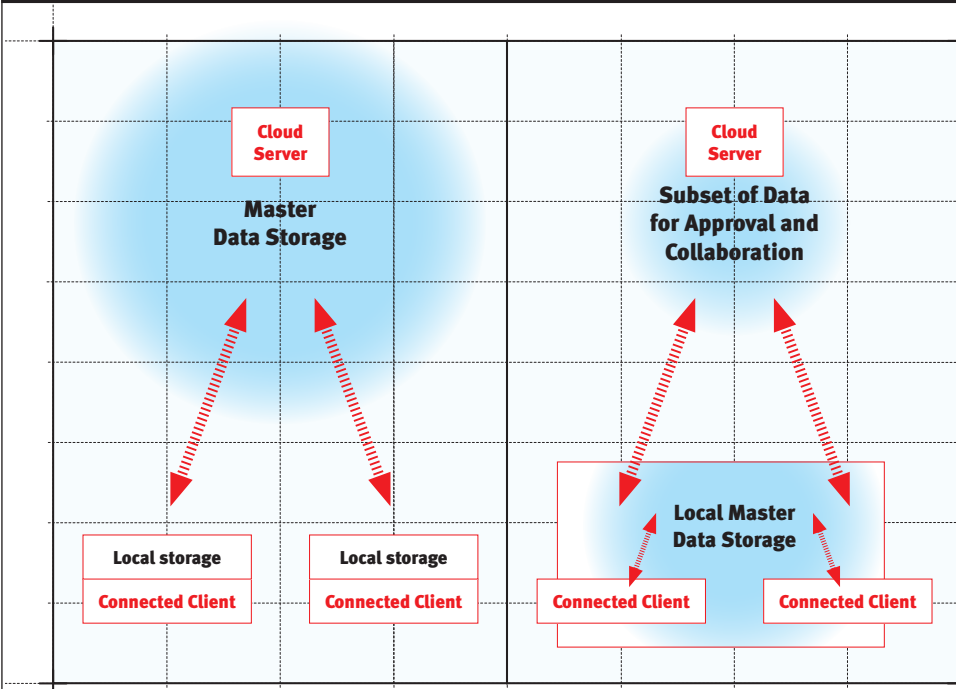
Cloud Server

Master Data Storage

Local storage

Connected Client

Local storage

Connected Client

Cloud Server

Subset of Data for Approval and Collaboration

Local Master Data Storage

Connected Client

Connected Client